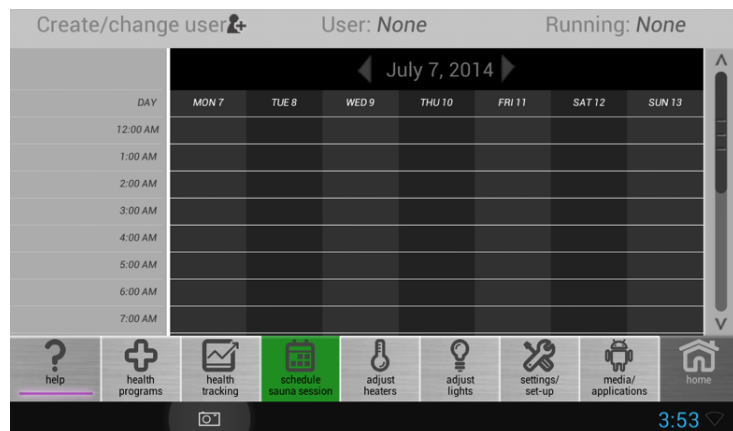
Create/change user User: None Running: None

July 7, 2014

| DAY | MON 7 | TUE 8 | WED 9 | THU 10 | FRI 11 | SAT 12 | SUN 13 |
|---|---|---|---|---|---|---|---|
| 12:00 AM | | | | | | | |
| 1:00 AM | | | | | | | |
| 2:00 AM | | | | | | | |
| 3:00 AM | | | | | | | |
| 4:00 AM | | | | | | | |
| 5:00 AM | | | | | | | |
| 6:00 AM | | | | | | | |
| 7:00 AM | | | | | | | |

help
health programs
health tracking
schedule sauna session
adjust heaters
adjust lights
settings/ set-up
media/ applications
home

3:53